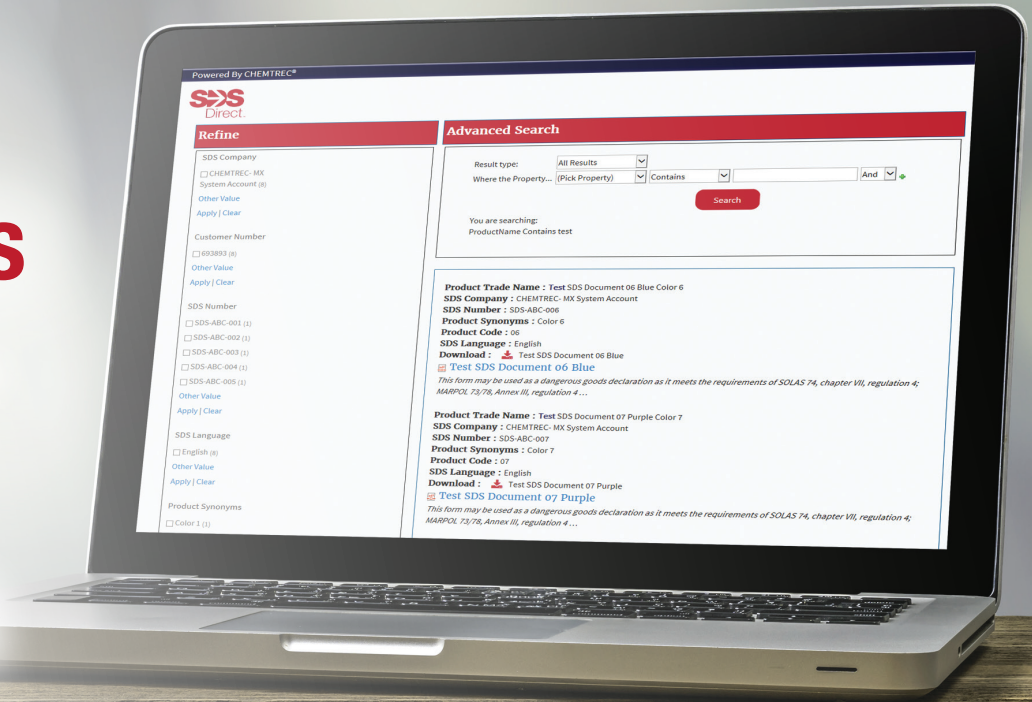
S

Powered By CHEMTREC®

SDS Direct.

Refine

SDS Company

CHEMTREC- MX System Account (8)

Other Value

Apply | Clear

Customer Number

693893 (8)

Other Value

Apply | Clear

SDS Number

SDS-ABC-001 (1)

SDS-ABC-002 (1)

SDS-ABC-003 (1)

SDS-ABC-004 (1)

SDS-ABC-005 (1)

Other Value

Apply | Clear

SDS Language

English (8)

Other Value

Apply | Clear

Product Synonyms

Color 1 (1)

Advanced Search

Result type: All Results

Where the Property... (Pick Property) Contains And

Search

You are searching:
ProductName Contains test

Product Trade Name : Test SDS Document 06 Blue Color 6
SDS Company : CHEMTREC- MX System Account
SDS Number : SDS-ABC-006
Product Synonyms : Color 6
Product Code : 06
SDS Language : English
Download : Test SDS Document 06 Blue

Test SDS Document 06 Blue

This form may be used as a dangerous goods declaration as it meets the requirements of SOLAS 74, chapter VII, regulation 4; MARPOL 73/78, Annex III, regulation 4 ...

Product Trade Name : Test SDS Document 07 Purple Color 7
SDS Company : CHEMTREC- MX System Account
SDS Number : SDS-ABC-007
Product Synonyms : Color 7
Product Code : 07
SDS Language : English
Download : Test SDS Document 07 Purple

Test SDS Document 07 Purple

This form may be used as a dangerous goods declaration as it meets the requirements of SOLAS 74, chapter VII, regulation 4; MARPOL 73/78, Annex III, regulation 4 ...